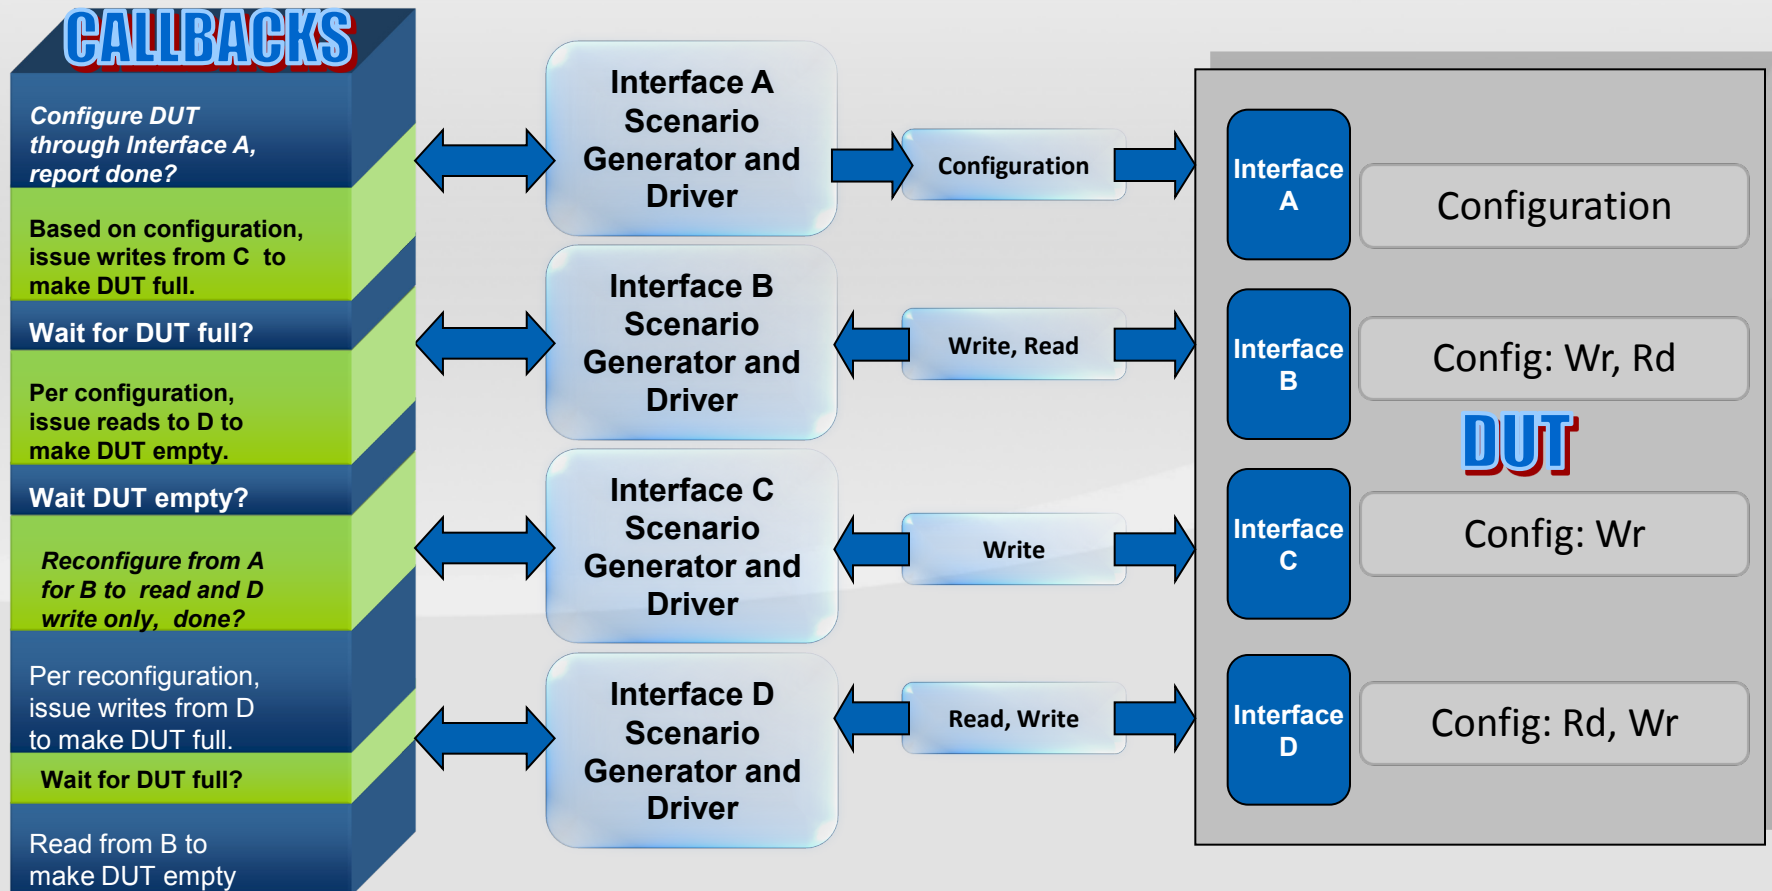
CALLBACKS

Configure DUT through Interface A, report done?

Based on configuration, issue writes from C to make DUT full.

Wait for DUT full?

Per configuration, issue reads to D to make DUT empty.

Wait DUT empty?

Reconfigure from A for B to read and D write only, done?

Per reconfiguration, issue writes from D to make DUT full.

Wait for DUT full?

Read from B to make DUT empty

Interface A Scenario Generator and Driver

Configuration

Interface B Scenario Generator and Driver

Write, Read

Interface C Scenario Generator and Driver

Write

Interface D Scenario Generator and Driver

Read, Write

Interface A

Configuration

Interface B

Config: Wr, Rd

DUT

Interface C

Config: Wr

Interface D

Config: Rd, Wr